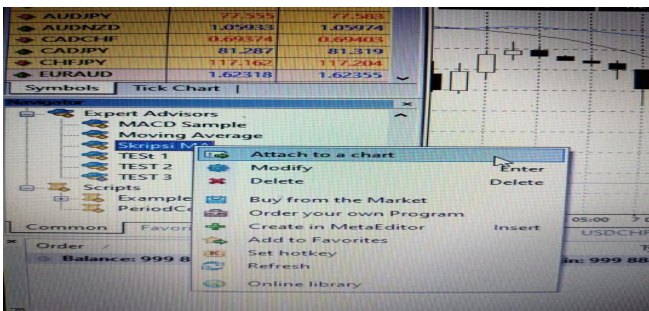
| | | |
|---|---|---|
| AUDJPY | 77.555 | 77.583 |
| AUDNZD | 1.05933 | 1.05974 |
| CADCHF | 0.69374 | 0.69403 |
| CADJPY | 81.287 | 81.319 |
| CHFJPY | 117.162 | 117.204 |
| EURAUD | 1.62318 | 1.62355 |

Symbols | Tick Chart

Navigator

Expert Advisors
MACD Sample
Moving Average
Skripsi M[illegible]
TEST 1
TEST 2
TEST 3
Scripts
Example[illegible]
PeriodC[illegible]

Common | Favori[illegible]

Order

Balance: 999 8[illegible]

Attach to a chart
Modify Enter
Delete Delete
Buy from the Market
Order your own Program
Create in MetaEditor Insert
Add to Favorites
Set hotkey
Refresh
Online library

05:00

USDCHF

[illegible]in: 999 88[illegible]